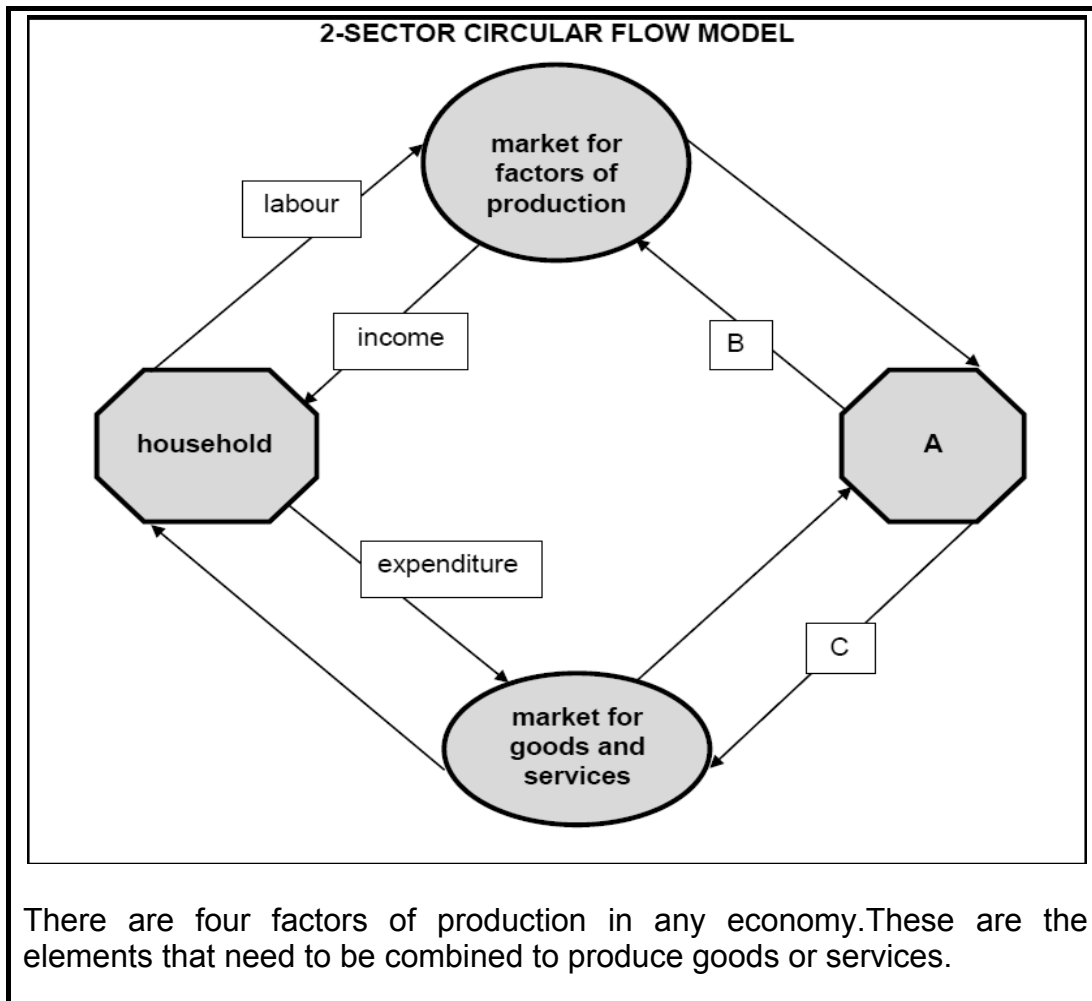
2-SECTOR CIRCULAR FLOW MODEL

market for factors of production

labour

income

B

household

A

expenditure

C

market for goods and services

There are four factors of production in any economy.These are the elements that need to be combined to produce goods or services.